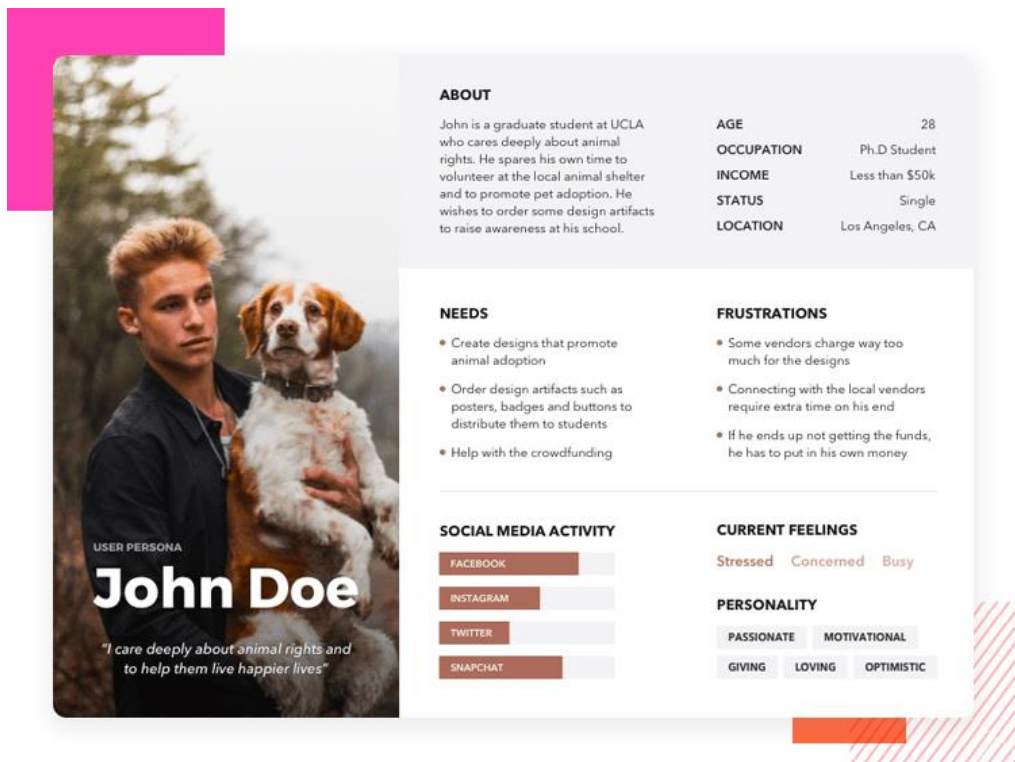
USER PERSONA

John Doe

"I care deeply about animal rights and to help them live happier lives"

ABOUT

John is a graduate student at UCLA who cares deeply about animal rights. He spares his own time to volunteer at the local animal shelter and to promote pet adoption. He wishes to order some design artifacts to raise awareness at his school.

| AGE | 28 |
|---|---|
| OCCUPATION | Ph.D Student |
| INCOME | Less than $50k |
| STATUS | Single |
| LOCATION | Los Angeles, CA |

NEEDS

- Create designs that promote animal adoption
- Order design artifacts such as posters, badges and buttons to distribute them to students
- Help with the crowdfunding

FRUSTRATIONS

- Some vendors charge way too much for the designs
- Connecting with the local vendors require extra time on his end
- If he ends up not getting the funds, he has to put in his own money

SOCIAL MEDIA ACTIVITY

FACEBOOK
INSTAGRAM
TWITTER
SNAPCHAT

CURRENT FEELINGS

Stressed Concerned Busy

PERSONALITY

PASSIONATE MOTIVATIONAL
GIVING LOVING OPTIMISTIC